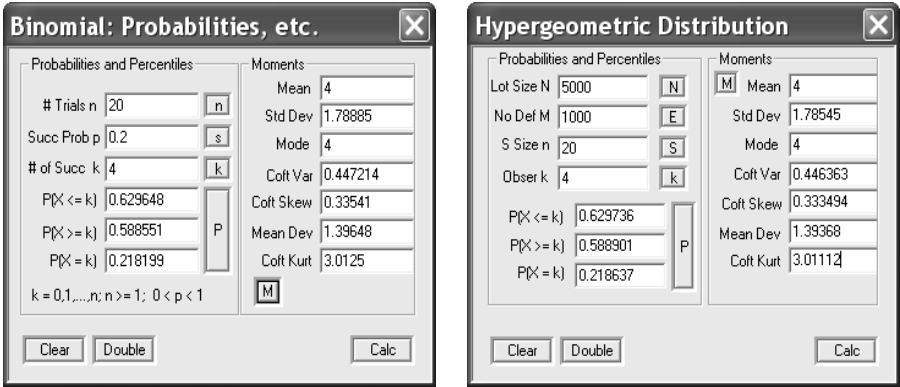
Binomial: Probabilities, etc.

Probabilities and Percentiles

# Trials n 20 n

Succ Prob p 0.2 s

# of Succ k 4 k

P(X <= k) 0.629648

P(X >= k) 0.588551 P

P(X = k) 0.218199

k = 0,1,...,n; n >= 1; 0 < p < 1

Moments

Mean 4

Std Dev 1.78885

Mode 4

Coft Var 0.447214

Coft Skew 0.33541

Mean Dev 1.39648

Coft Kurt 3.0125

M

Clear Double Calc

Hypergeometric Distribution

Probabilities and Percentiles

Lot Size N 5000 N

No Def M 1000 E

S Size n 20 S

Obser k 4 k

P(X <= k) 0.629736

P(X >= k) 0.588901 P

P(X = k) 0.218637

Moments

M Mean 4

Std Dev 1.78545

Mode 4

Coft Var 0.446363

Coft Skew 0.333494

Mean Dev 1.39368

Coft Kurt 3.01112

Clear Double Calc